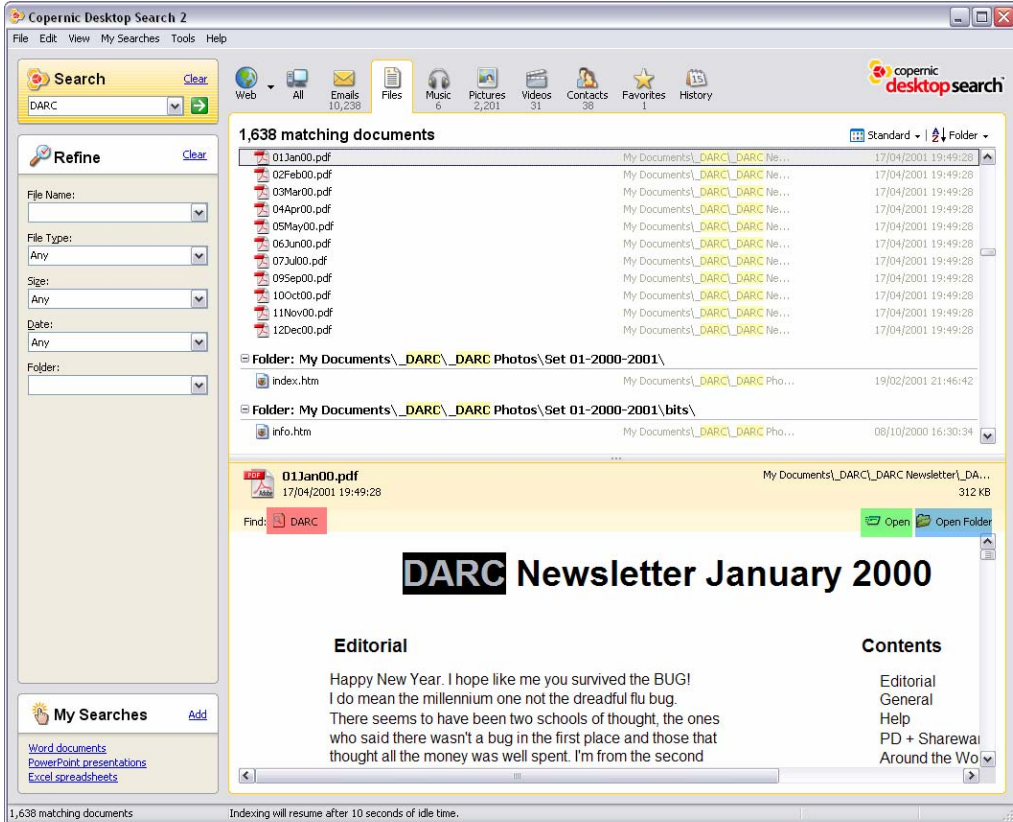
Copernic Desktop Search 2

File Edit View My Searches Tools Help

Search Clear
DARC

Refine Clear
File Name:
File Type:
Any
Size:
Any
Date:
Any
Folder:

My Searches Add
Word documents
PowerPoint presentations
Excel spreadsheets

Web All Emails 10,238 Files Music 6 Pictures 2,201 Videos 31 Contacts 38 Favorites 1 History

copernic desktop search

1,638 matching documents
Standard Folder

| | | |
|---|---|---|
| 01Jan00.pdf | My Documents\_DARC\_DARC Ne... | 17/04/2001 19:49:28 |
| 02Feb00.pdf | My Documents\_DARC\_DARC Ne... | 17/04/2001 19:49:28 |
| 03Mar00.pdf | My Documents\_DARC\_DARC Ne... | 17/04/2001 19:49:28 |
| 04Apr00.pdf | My Documents\_DARC\_DARC Ne... | 17/04/2001 19:49:28 |
| 05May00.pdf | My Documents\_DARC\_DARC Ne... | 17/04/2001 19:49:28 |
| 06Jun00.pdf | My Documents\_DARC\_DARC Ne... | 17/04/2001 19:49:28 |
| 07Jul00.pdf | My Documents\_DARC\_DARC Ne... | 17/04/2001 19:49:28 |
| 09Sep00.pdf | My Documents\_DARC\_DARC Ne... | 17/04/2001 19:49:28 |
| 10Oct00.pdf | My Documents\_DARC\_DARC Ne... | 17/04/2001 19:49:28 |
| 11Nov00.pdf | My Documents\_DARC\_DARC Ne... | 17/04/2001 19:49:28 |
| 12Dec00.pdf | My Documents\_DARC\_DARC Ne... | 17/04/2001 19:49:28 |

Folder: My Documents\_DARC\_DARC Photos\Set 01-2000-2001\
index.htm My Documents\_DARC\_DARC Pho... 19/02/2001 21:46:42

Folder: My Documents\_DARC\_DARC Photos\Set 01-2000-2001\bits\
info.htm My Documents\_DARC\_DARC Pho... 08/10/2000 16:30:34

01Jan00.pdf
17/04/2001 19:49:28
My Documents\_DARC\_DARC Newsletter\_DA...
312 KB

Find: DARC
Open Open Folder

DARC Newsletter January 2000

Editorial

Happy New Year. I hope like me you survived the BUG! I do mean the millennium one not the dreadful flu bug. There seems to have been two schools of thought, the ones who said there wasn't a bug in the first place and those that thought all the money was well spent. I'm from the second

Contents
Editorial
General
Help
PD + Sharewa
Around the Wo

1,638 matching documents
Indexing will resume after 10 seconds of idle time.